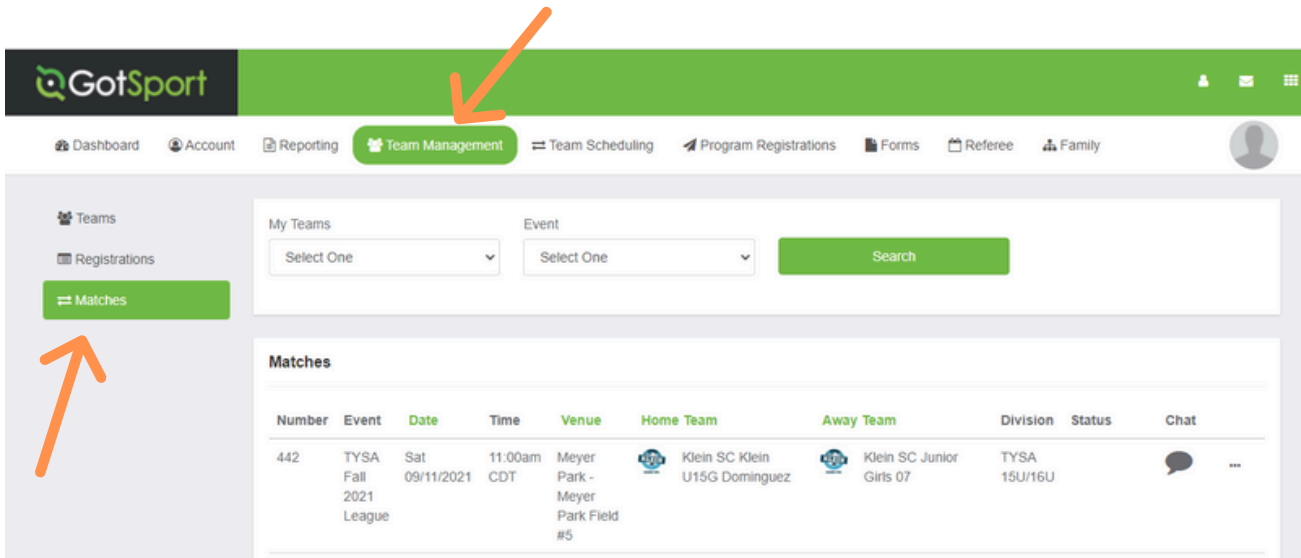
GotSport

Dashboard Account Reporting Team Management Team Scheduling Program Registrations Forms Referee Family

Teams
Registrations
Matches

My Teams
Select One
Event
Select One
Search

Matches

| Number | Event | Date | Time | Venue | Home Team | Away Team | Division | Status | Chat |
|---|---|---|---|---|---|---|---|---|---|
| 442 | TYSA Fall 2021 League | Sat 09/11/2021 | 11:00am CDT | Meyer Park - Meyer Park Field #5 | Klein SC Klein U15G Dominguez | Klein SC Junior Girls 07 | TYSA 15U/16U | | |